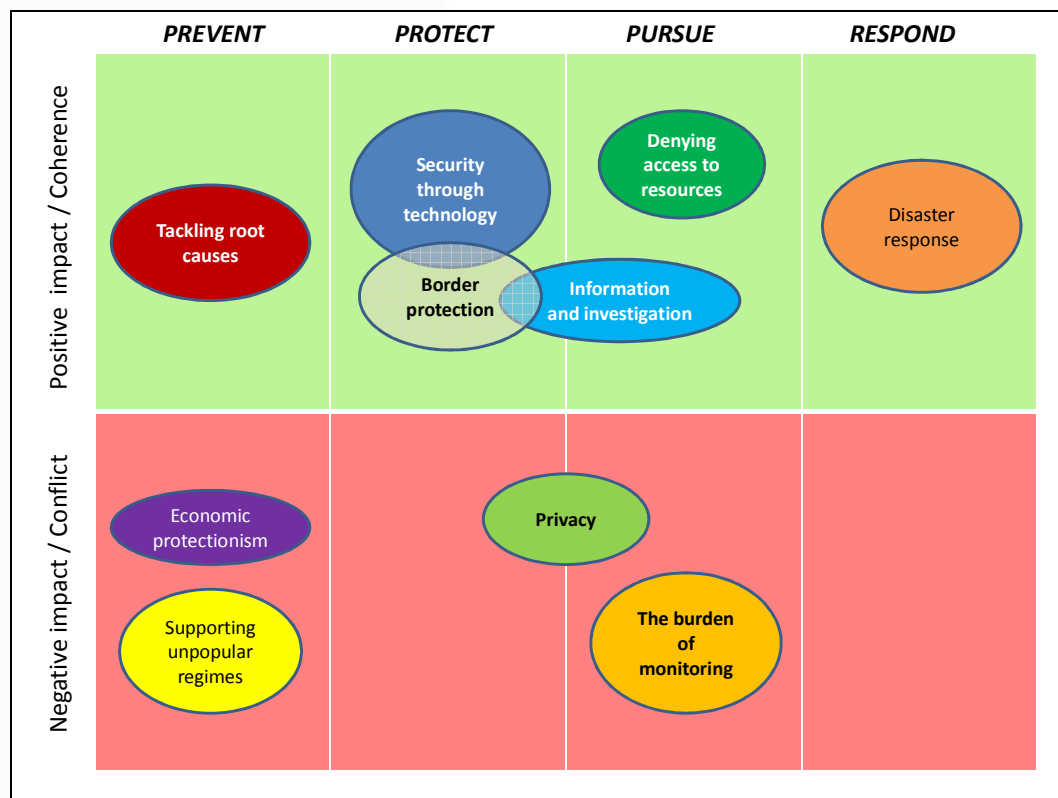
PREVENT

PROTECT

PURSUE

RESPOND

Positive impact / Coherence

Tackling root causes

Security through technology

Border protection

Denying access to resources

Information and investigation

Disaster response

Negative impact / Conflict

Economic protectionism

Supporting unpopular regimes

Privacy

The burden of monitoring